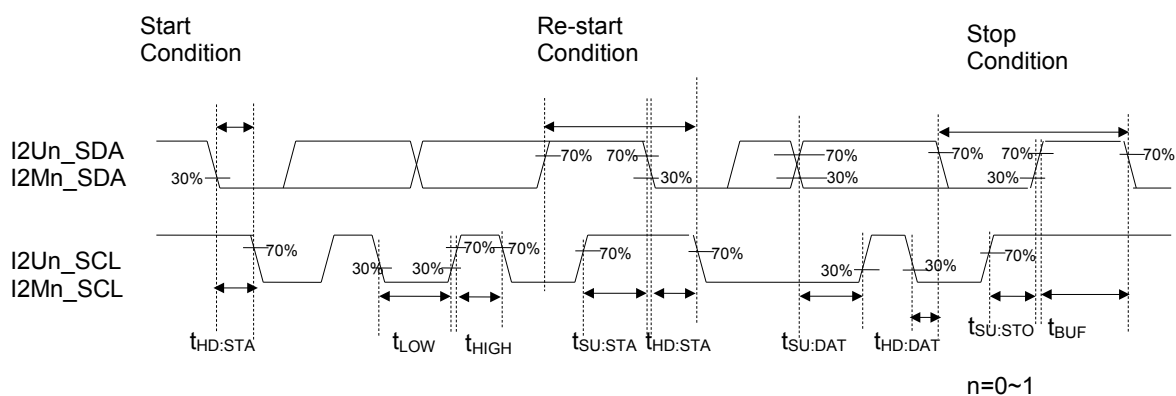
Start Condition

Re-start Condition

Stop Condition

I2Un_SDA
I2Mn_SDA

30%

70%

70%

30%

70%

30%

70%

70%

30%

70%

I2Un_SCL
I2Mn_SCL

70%

30%

30%

70%

70%

70%

70%

30%

30%

70%

$t_{HD:STA}$

$t_{LOW}$

$t_{HIGH}$

$t_{SU:STA}$

$t_{HD:STA}$

$t_{SU:DAT}$

$t_{HD:DAT}$

$t_{SU:STO}$

$t_{BUF}$

n=0~1